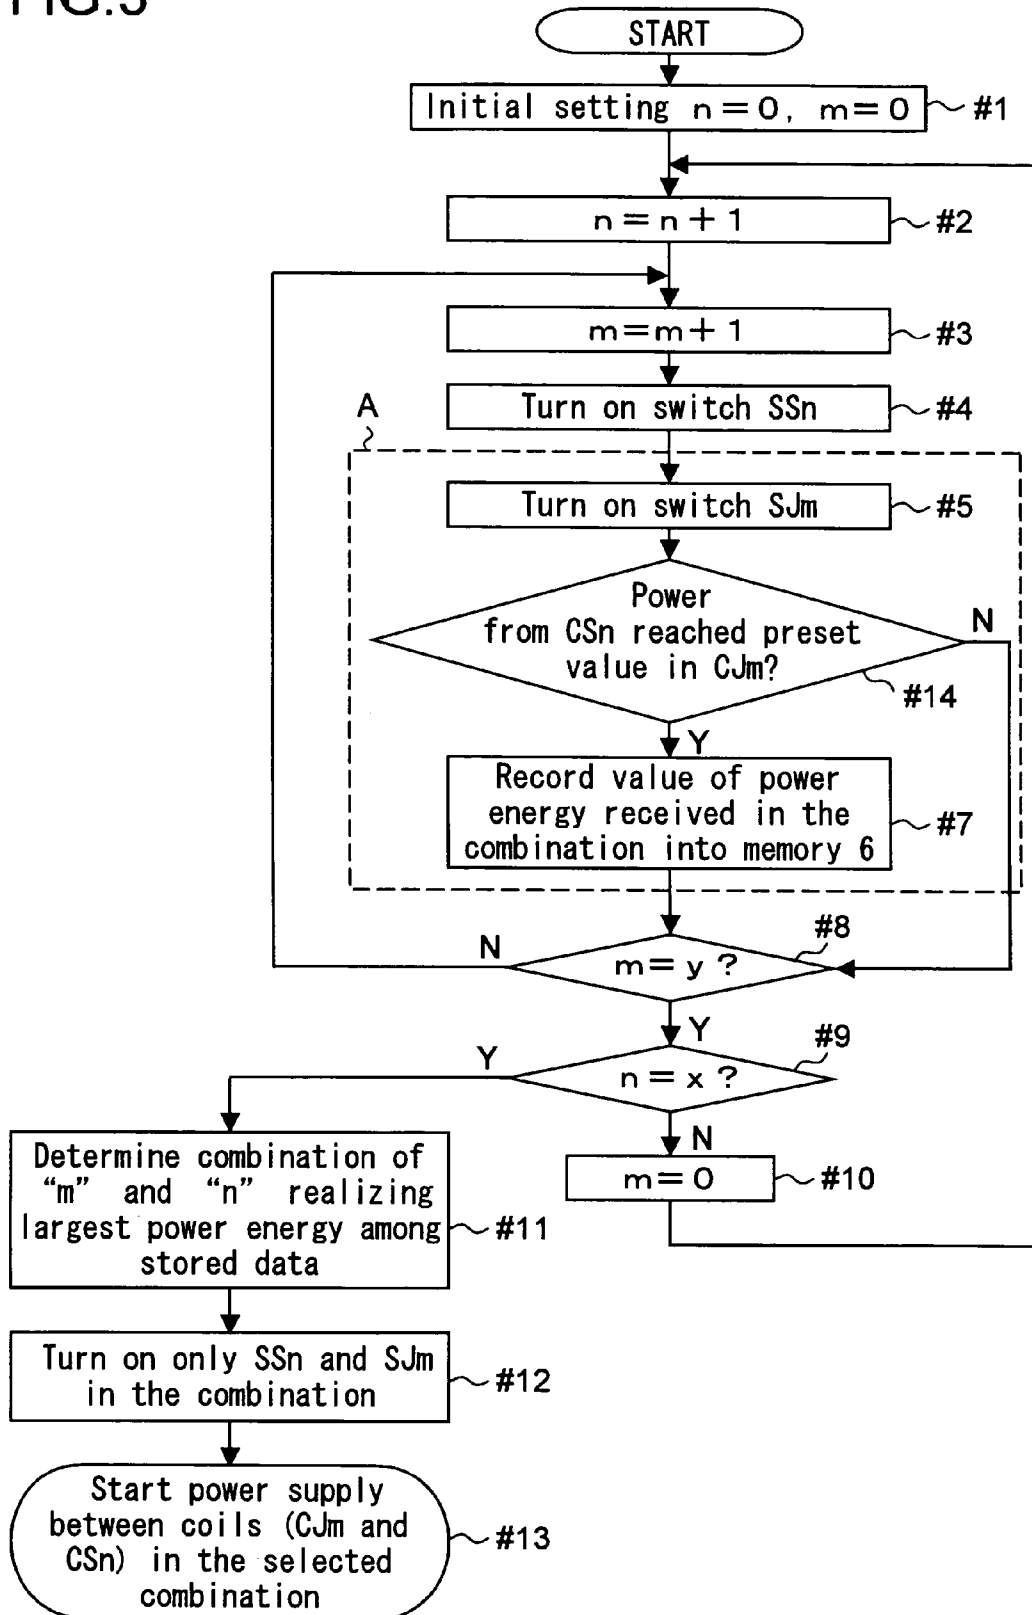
START

Initial setting n=0, m=0 #1

n=n+1 #2

m=m+1 #3

A

Turn on switch SSn #4

Turn on switch SJm #5

Power from CSn reached preset value in CJm? #14

N

Y

Record value of power energy received in the combination into memory 6 #7

#8

N

m=y ?

Y

#9

Y

n=x ?

N

m=0 #10

Determine combination of "m" and "n" realizing largest power energy among stored data #11

Turn on only SSn and SJm in the combination #12

Start power supply between coils (CJm and CSn) in the selected combination #13